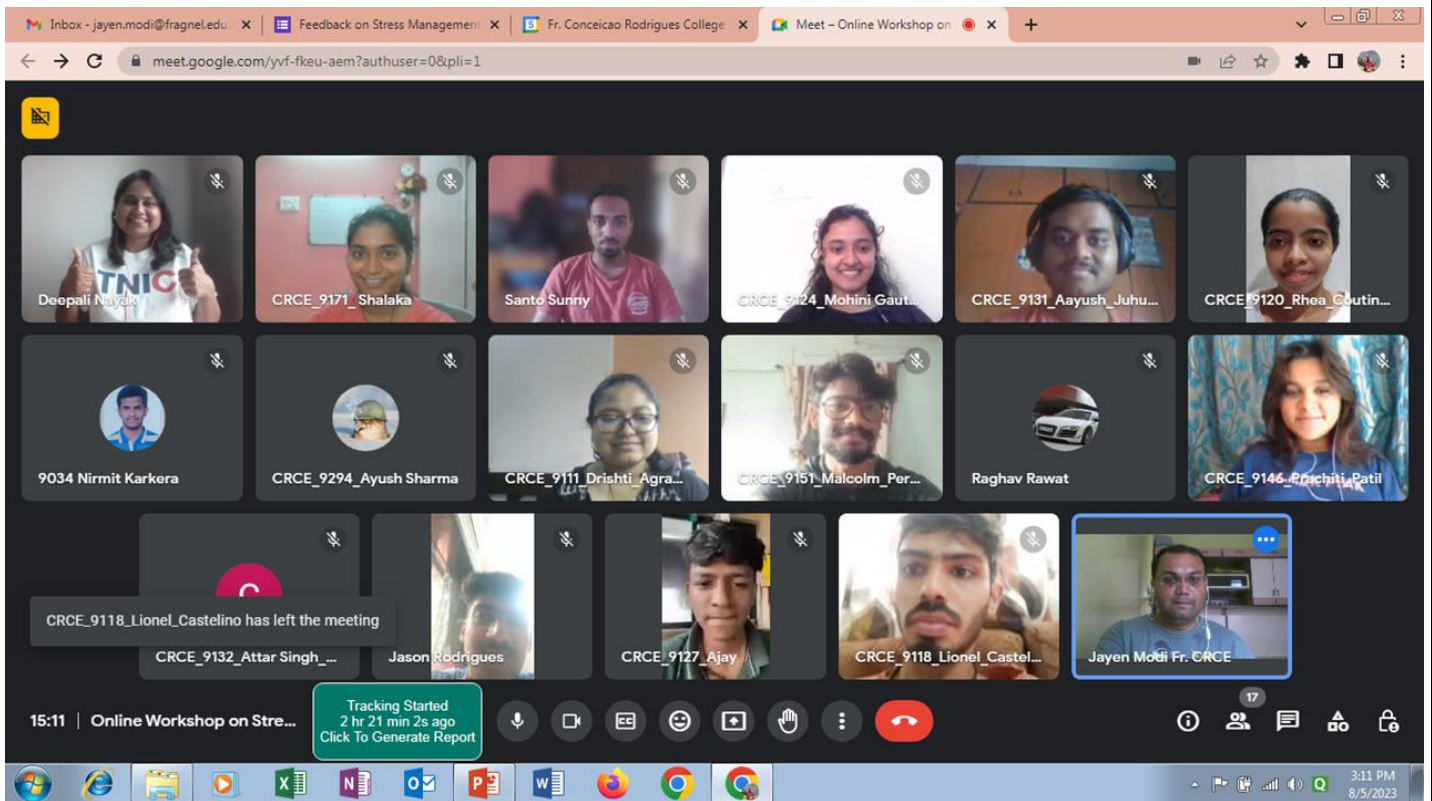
Inbox - jayen.modi@fragnel.edu ×
Feedback on Stress Management ×
Fr. Conceicao Rodrigues College ×
Meet – Online Workshop on ×
+

meet.google.com/yvf-fkeu-aem?authuser=0&pli=1

Deepali Nayak
CRCE_9171_Shalaka
Santo Sunny
CRCE_9124_Mohini Gaut...
CRCE_9131_Aayush_Juhu...
CRCE_9120_Rhea_Coutin...
9034 Nirmit Karkera
CRCE_9294_Ayush Sharma
CRCE_9111_Drishti_Agra...
CRCE_9151_Malcolm_Per...
Raghav Rawat
CRCE_9146_Prachiti_Patil
C
CRCE_9118_Lionel_Castelino has left the meeting
CRCE_9132_Attar Singh_...
Jason Rodrigues
CRCE_9127_Ajay
CRCE_9118_Lionel_Castel...
Jayen Modi Fr. CRCE

15:11 | Online Workshop on Stre...
Tracking Started
2 hr 21 min 2s ago
Click To Generate Report

17

3:11 PM
8/5/2023